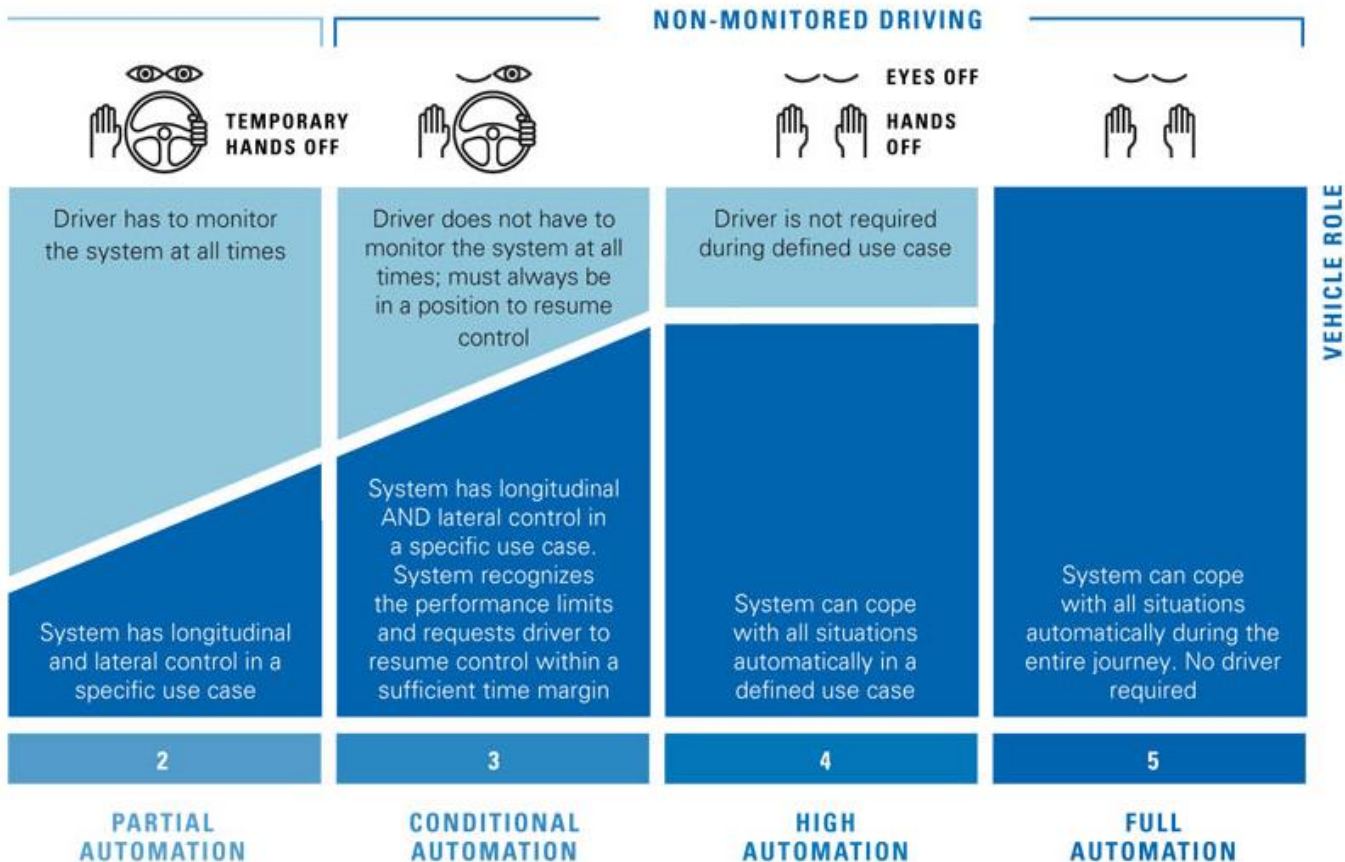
NON-MONITORED DRIVING

TEMPORARY HANDS OFF

EYES OFF

HANDS OFF

VEHICLE ROLE

Driver has to monitor the system at all times

System has longitudinal and lateral control in a specific use case

2

PARTIAL AUTOMATION

Driver does not have to monitor the system at all times; must always be in a position to resume control

System has longitudinal AND lateral control in a specific use case. System recognizes the performance limits and requests driver to resume control within a sufficient time margin

3

CONDITIONAL AUTOMATION

Driver is not required during defined use case

System can cope with all situations automatically in a defined use case

4

HIGH AUTOMATION

System can cope with all situations automatically during the entire journey. No driver required

5

FULL AUTOMATION